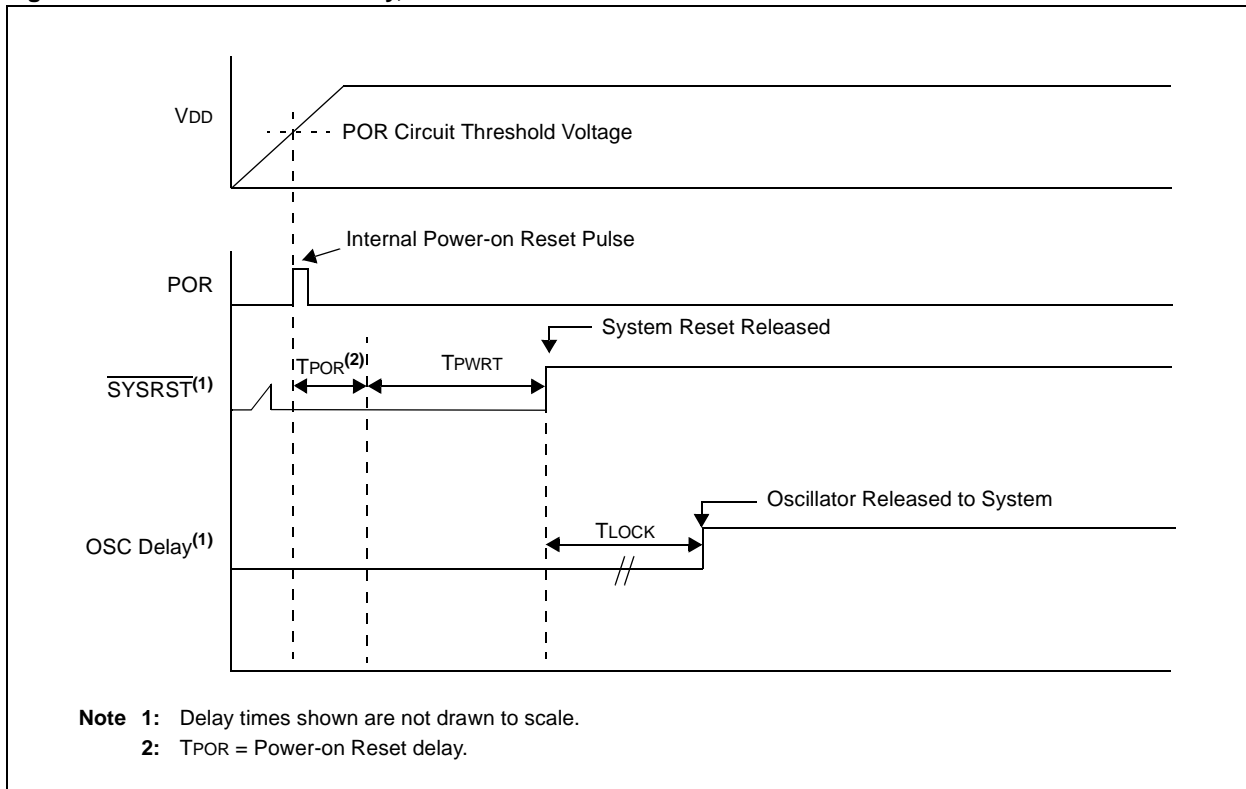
VDD

POR Circuit Threshold Voltage

Internal Power-on Reset Pulse

POR

System Reset Released

$\overline{\text{SYSRST}}^{(1)}$

TPOR$^{(2)}$

TPWRT

Oscillator Released to System

OSC Delay$^{(1)}$

TLOCK

**Note 1:** Delay times shown are not drawn to scale.

**2:** TPOR = Power-on Reset delay.